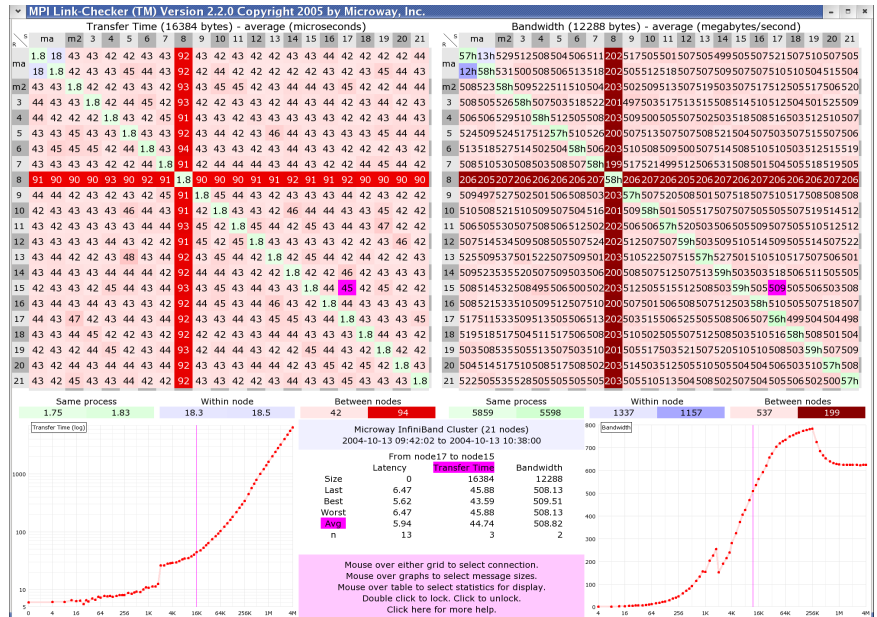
MPI Link-Checker (TM) Version 2.2.0 Copyright 2005 by Microway, Inc.

Transfer Time (16384 bytes) - average (microseconds)

| R S | ma | | m2 | 3 | 4 | 5 | 6 | 7 | 8 | 9 | 10 | 11 | 12 | 13 | 14 | 15 | 16 | 17 | 18 | 19 | 20 | 21 |
|---|---|---|---|---|---|---|---|---|---|---|---|---|---|---|---|---|---|---|---|---|---|---|
| ma | 1.8 | 18 | 43 | 43 | 42 | 42 | 43 | 43 | 92 | 43 | 43 | 42 | 42 | 43 | 42 | 43 | 44 | 42 | 42 | 42 | 42 | 44 |
| | 18 | 1.8 | 42 | 43 | 43 | 45 | 44 | 43 | 92 | 43 | 42 | 43 | 43 | 42 | 43 | 43 | 43 | 43 | 42 | 42 | 42 | 43 |
| m2 | 43 | 43 | 1.8 | 42 | 42 | 43 | 43 | 44 | 92 | 43 | 45 | 42 | 45 | 42 | 44 | 44 | 43 | 43 | 44 | 43 | 42 | 43 |
| 3 | 44 | 43 | 43 | 1.8 | 42 | 44 | 45 | 42 | 93 | 42 | 43 | 44 | 42 | 43 | 43 | 43 | 44 | 43 | 44 | 42 | 43 | 44 |
| 4 | 44 | 42 | 42 | 42 | 1.8 | 43 | 42 | 45 | 91 | 43 | 43 | 43 | 44 | 43 | 43 | 42 | 43 | 44 | 43 | 42 | 43 | 42 |
| 5 | 43 | 43 | 45 | 43 | 44 | 1.8 | 43 | 43 | 93 | 42 | 43 | 43 | 43 | 43 | 45 | 42 | 43 | 43 | 43 | 43 | 42 | 43 |
| 6 | 43 | 45 | 45 | 45 | 42 | 44 | 1.8 | 43 | 94 | 43 | 43 | 43 | 44 | 43 | 43 | 44 | 44 | 42 | 43 | 43 | 43 | 45 |
| 7 | 43 | 43 | 43 | 43 | 42 | 44 | 42 | 1.8 | 91 | 42 | 44 | 44 | 44 | 43 | 44 | 43 | 42 | 44 | 45 | 44 | 42 | 44 |
| 8 | 91 | 90 | 90 | 90 | 93 | 90 | 92 | 91 | 1.8 | 90 | 90 | 90 | 91 | 91 | 92 | 91 | 91 | 92 | 90 | 90 | 90 | 90 |
| 9 | 44 | 44 | 42 | 43 | 43 | 42 | 42 | 45 | 91 | 1.8 | 45 | 44 | 45 | 44 | 42 | 44 | 43 | 42 | 43 | 44 | 42 | 43 |
| 10 | 43 | 43 | 43 | 43 | 43 | 46 | 44 | 43 | 91 | 42 | 1.8 | 43 | 42 | 46 | 44 | 42 | 44 | 43 | 45 | 44 | 42 | 43 |
| 11 | 43 | 42 | 43 | 43 | 43 | 43 | 44 | 44 | 93 | 45 | 42 | 1.8 | 45 | 44 | 42 | 45 | 43 | 44 | 43 | 47 | 42 | 42 |
| 12 | 43 | 43 | 43 | 43 | 44 | 43 | 42 | 42 | 91 | 42 | 45 | 45 | 1.8 | 43 | 43 | 43 | 43 | 42 | 43 | 46 | 42 | 42 |
| 13 | 43 | 42 | 43 | 42 | 43 | 48 | 43 | 44 | 92 | 43 | 43 | 44 | 42 | 1.8 | 42 | 45 | 43 | 44 | 42 | 43 | 43 | 42 |
| 14 | 43 | 43 | 42 | 43 | 42 | 43 | 42 | 44 | 92 | 44 | 44 | 43 | 42 | 44 | 42 | 1.8 | 42 | 46 | 42 | 43 | 44 | 42 |
| 15 | 42 | 43 | 42 | 45 | 44 | 43 | 44 | 43 | 93 | 43 | 43 | 44 | 43 | 43 | 43 | 1.8 | 44 | 45 | 42 | 45 | 42 | 42 |
| 16 | 43 | 44 | 43 | 44 | 43 | 43 | 43 | 42 | 92 | 44 | 45 | 43 | 44 | 46 | 43 | 42 | 1.8 | 44 | 43 | 43 | 43 | 42 |
| 17 | 43 | 44 | 47 | 42 | 43 | 44 | 44 | 42 | 92 | 43 | 43 | 43 | 44 | 42 | 44 | 44 | 44 | 1.8 | 43 | 43 | 44 | 43 |
| 18 | 43 | 43 | 45 | 43 | 43 | 43 | 42 | 43 | 93 | 42 | 43 | 44 | 42 | 44 | 45 | 43 | 43 | 43 | 1.8 | 42 | 44 | 43 |
| 19 | 43 | 42 | 42 | 44 | 45 | 42 | 43 | 44 | 92 | 43 | 43 | 44 | 42 | 43 | 43 | 43 | 43 | 42 | 43 | 1.8 | 42 | 43 |
| 20 | 44 | 43 | 42 | 42 | 43 | 44 | 44 | 42 | 93 | 44 | 43 | 44 | 44 | 45 | 44 | 44 | 42 | 43 | 42 | 42 | 1.8 | 43 |
| 21 | 43 | 43 | 42 | 43 | 43 | 44 | 42 | 42 | 92 | 42 | 43 | 44 | 43 | 42 | 43 | 42 | 43 | 45 | 42 | 42 | 43 | 1.8 |

Bandwidth (12288 bytes) - average (megabytes/second)

| R S | ma | | m2 | 3 | 4 | 5 | 6 | 7 | 8 | 9 | 10 | 11 | 12 | 13 | 14 | 15 | 16 | 17 | 18 | 19 | 20 | 21 |
|---|---|---|---|---|---|---|---|---|---|---|---|---|---|---|---|---|---|---|---|---|---|---|
| ma | 57h | 13h | 529 | 512 | 508 | 504 | 506 | 511 | 202 | 517 | 505 | 501 | 507 | 505 | 499 | 505 | 505 | 752 | 150 | 751 | 050 | 7505 |
| | 12h | 58h | 531 | 500 | 508 | 506 | 513 | 518 | 205 | 505 | 512 | 518 | 507 | 509 | 505 | 075 | 015 | 105 | 104 | 515 | 504 | |
| m2 | 505 | 523 | 58h | 509 | 522 | 511 | 510 | 504 | 203 | 502 | 509 | 513 | 507 | 519 | 503 | 507 | 517 | 512 | 505 | 517 | 506 | 520 |
| 3 | 508 | 505 | 526 | 58h | 507 | 503 | 518 | 522 | 201 | 497 | 503 | 517 | 513 | 515 | 508 | 514 | 510 | 512 | 504 | 501 | 525 | 509 |
| 4 | 506 | 506 | 529 | 518 | 58h | 512 | 505 | 508 | 203 | 509 | 500 | 505 | 507 | 502 | 503 | 518 | 508 | 516 | 503 | 512 | 510 | 507 |
| 5 | 524 | 509 | 524 | 517 | 512 | 57h | 510 | 526 | 200 | 507 | 513 | 507 | 508 | 521 | 504 | 507 | 507 | 505 | 507 | 515 | 507 | 506 |
| 6 | 513 | 518 | 527 | 514 | 502 | 504 | 58h | 506 | 203 | 510 | 508 | 509 | 500 | 507 | 514 | 508 | 510 | 510 | 503 | 515 | 215 | 519 |
| 7 | 508 | 510 | 530 | 508 | 503 | 508 | 507 | 58h | 199 | 517 | 521 | 499 | 512 | 506 | 513 | 508 | 501 | 504 | 505 | 518 | 519 | 505 |
| 8 | 206 | 206 | 207 | 206 | 206 | 206 | 206 | 207 | 58h | 206 | 207 | 206 | 205 | 206 | 207 | 206 | 206 | 207 | 206 | 206 | 207 | 206 |
| 9 | 509 | 497 | 527 | 502 | 506 | 508 | 503 | 203 | 57h | 507 | 520 | 508 | 501 | 507 | 518 | 507 | 510 | 517 | 508 | 508 | 508 | |
| 10 | 510 | 508 | 521 | 510 | 509 | 507 | 504 | 516 | 201 | 509 | 58h | 501 | 505 | 517 | 507 | 507 | 505 | 507 | 519 | 514 | 512 | |
| 11 | 506 | 505 | 530 | 507 | 508 | 506 | 512 | 502 | 200 | 506 | 507 | 58h | 520 | 503 | 506 | 505 | 509 | 505 | 505 | 510 | 512 | 512 |
| 12 | 507 | 514 | 534 | 509 | 508 | 505 | 507 | 524 | 201 | 525 | 507 | 507 | 59h | 503 | 509 | 510 | 514 | 509 | 505 | 514 | 507 | 522 |
| 13 | 525 | 509 | 537 | 501 | 522 | 507 | 509 | 510 | 203 | 510 | 522 | 505 | 515 | 57h | 527 | 510 | 510 | 515 | 107 | 507 | 506 | 501 |
| 14 | 509 | 523 | 535 | 520 | 507 | 509 | 503 | 506 | 200 | 508 | 507 | 512 | 505 | 171 | 59h | 503 | 503 | 518 | 508 | 511 | 505 | 505 |
| 15 | 508 | 514 | 532 | 508 | 495 | 506 | 500 | 502 | 203 | 512 | 505 | 515 | 509 | 508 | 503 | 59h | 505 | 509 | 505 | 506 | 503 | 508 |
| 16 | 508 | 521 | 533 | 510 | 509 | 515 | 507 | 510 | 200 | 507 | 501 | 506 | 508 | 507 | 512 | 505 | 58h | 510 | 505 | 504 | 505 | 508 |
| 17 | 517 | 511 | 533 | 509 | 513 | 505 | 506 | 513 | 203 | 515 | 505 | 506 | 525 | 505 | 505 | 508 | 506 | 507 | 56h | 499 | 504 | 498 |
| 18 | 519 | 518 | 517 | 504 | 511 | 517 | 506 | 509 | 203 | 510 | 502 | 505 | 507 | 512 | 508 | 503 | 516 | 58h | 501 | 504 | | |
| 19 | 503 | 508 | 535 | 505 | 513 | 507 | 503 | 510 | 201 | 505 | 517 | 505 | 352 | 105 | 075 | 101 | 050 | 850 | 359 | 58h | 507 | 505 |
| 20 | 504 | 514 | 517 | 510 | 508 | 517 | 508 | 502 | 203 | 514 | 503 | 515 | 105 | 505 | 504 | 505 | 063 | 515 | 015 | 015 | 57h | 508 |
| 21 | 522 | 505 | 535 | 528 | 505 | 505 | 505 | 503 | 205 | 505 | 510 | 513 | 505 | 025 | 075 | 040 | 505 | 065 | 025 | 015 | 057 | 57h |

| Same process | | Within node | | Between nodes | |
|---|---|---|---|---|---|
| 1.75 | 1.83 | 18.3 | 18.5 | 42 | 94 |

| Same process | | Within node | | Between nodes | |
|---|---|---|---|---|---|
| 5859 | 5598 | 1337 | 1157 | 537 | 199 |

Transfer Time (log)

Microway InfiniBand Cluster (21 nodes)
2004-10-13 09:42:02 to 2004-10-13 10:38:00

From node17 to node15

| | Latency | Transfer Time | Bandwidth |
|---|---|---|---|
| Size | 0 | 16384 | 12288 |
| Last | 6.47 | 45.88 | 508.13 |
| Best | 5.62 | 43.59 | 509.51 |
| Worst | 6.47 | 45.88 | 508.13 |
| Avg | 5.94 | 44.74 | 508.82 |
| n | 13 | 3 | 2 |

Bandwidth

Mouse over either grid to select connection.
Mouse over graphs to select message sizes.
Mouse over table to select statistics for display.
Double click to lock. Click to unlock.
Click here for more help.

1000 100 10 5
0 4 16 64 256 1K 4K 16K 64K 256K 1M 4M

4 16 64 256 1K 4K 16K 64K 256K 1M 4M